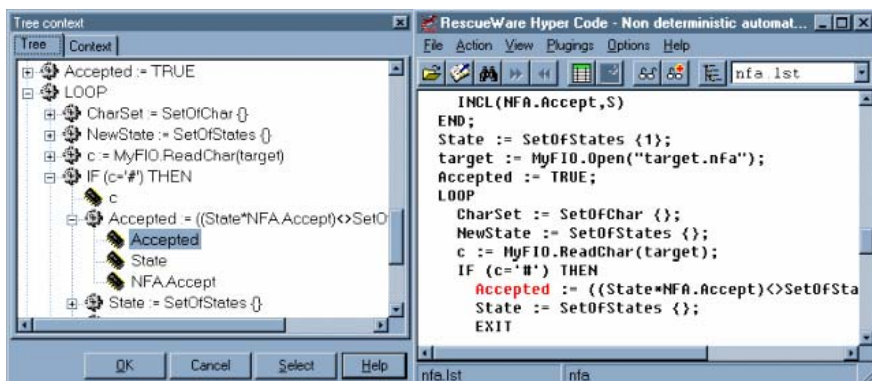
Tree context

Tree | Context

Accepted := TRUE
LOOP
CharSet := SetOfChar {}
NewState := SetOfStates {}
c := MyFIO.ReadChar(target)
IF (c='#') THEN
c
Accepted := ((State*NFA.Accept)<>SetO
Accepted
State
NFA.Accept
State := SetOfStates {}

OK | Cancel | Select | Help

RescueWare Hyper Code - Non deterministic automat...

File Action View Plugings Options Help

nfa.lst

INCL(NFA.Accept,S)
END;
State := SetOfStates {1};
target := MyFIO.Open("target.nfa");
Accepted := TRUE;
LOOP
CharSet := SetOfChar {};
NewState := SetOfStates {};
c := MyFIO.ReadChar(target);
IF (c='#') THEN
Accepted := ((State*NFA.Accept)<>SetOfSta
State := SetOfStates {};
EXIT

nfa.lst | nfa